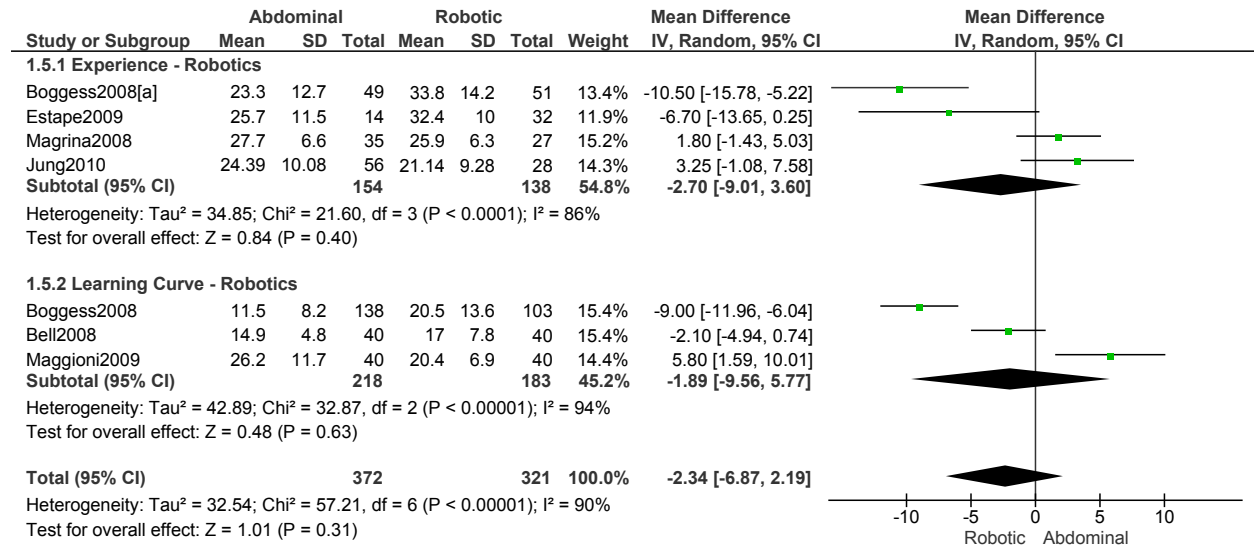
| Study or Subgroup | Abdominal Mean | Abdominal SD | Abdominal Total | Robotic Mean | Robotic SD | Robotic Total | Weight | Mean Difference IV, Random, 95% CI |
|---|---|---|---|---|---|---|---|---|
| **1.5.1 Experience - Robotics** | | | | | | | | |
| Boggess2008[a] | 23.3 | 12.7 | 49 | 33.8 | 14.2 | 51 | 13.4% | -10.50 [-15.78, -5.22] |
| Estape2009 | 25.7 | 11.5 | 14 | 32.4 | 10 | 32 | 11.9% | -6.70 [-13.65, 0.25] |
| Magrina2008 | 27.7 | 6.6 | 35 | 25.9 | 6.3 | 27 | 15.2% | 1.80 [-1.43, 5.03] |
| Jung2010 | 24.39 | 10.08 | 56 | 21.14 | 9.28 | 28 | 14.3% | 3.25 [-1.08, 7.58] |
| **Subtotal (95% CI)** | | | **154** | | | **138** | **54.8%** | **-2.70 [-9.01, 3.60]** |

Heterogeneity: Tau² = 34.85; Chi² = 21.60, df = 3 (P < 0.0001); I² = 86%
Test for overall effect: Z = 0.84 (P = 0.40)

| Study or Subgroup | Abdominal Mean | Abdominal SD | Abdominal Total | Robotic Mean | Robotic SD | Robotic Total | Weight | Mean Difference IV, Random, 95% CI |
|---|---|---|---|---|---|---|---|---|
| **1.5.2 Learning Curve - Robotics** | | | | | | | | |
| Boggess2008 | 11.5 | 8.2 | 138 | 20.5 | 13.6 | 103 | 15.4% | -9.00 [-11.96, -6.04] |
| Bell2008 | 14.9 | 4.8 | 40 | 17 | 7.8 | 40 | 15.4% | -2.10 [-4.94, 0.74] |
| Maggioni2009 | 26.2 | 11.7 | 40 | 20.4 | 6.9 | 40 | 14.4% | 5.80 [1.59, 10.01] |
| **Subtotal (95% CI)** | | | **218** | | | **183** | **45.2%** | **-1.89 [-9.56, 5.77]** |

Heterogeneity: Tau² = 42.89; Chi² = 32.87, df = 2 (P < 0.00001); I² = 94%
Test for overall effect: Z = 0.48 (P = 0.63)

**Total (95% CI)** **372** **321** **100.0%** **-2.34 [-6.87, 2.19]**
Heterogeneity: Tau² = 32.54; Chi² = 57.21, df = 6 (P < 0.00001); I² = 90%
Test for overall effect: Z = 1.01 (P = 0.31)

Mean Difference
IV, Random, 95% CI
-10 -5 0 5 10
Robotic Abdominal